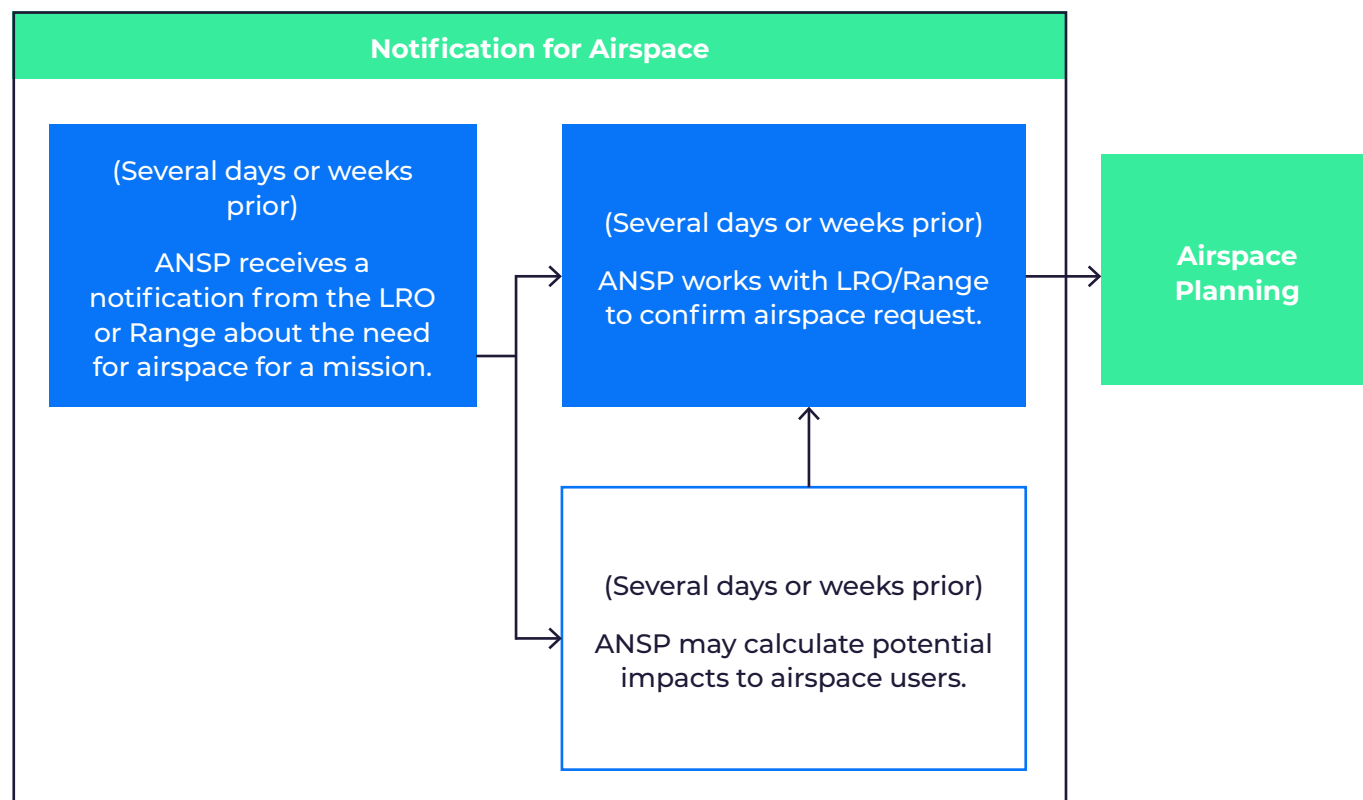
Notification for Airspace

(Several days or weeks prior)

ANSP receives a notification from the LRO or Range about the need for airspace for a mission.

(Several days or weeks prior)

ANSP works with LRO/Range to confirm airspace request.

Airspace Planning

(Several days or weeks prior)

ANSP may calculate potential impacts to airspace users.